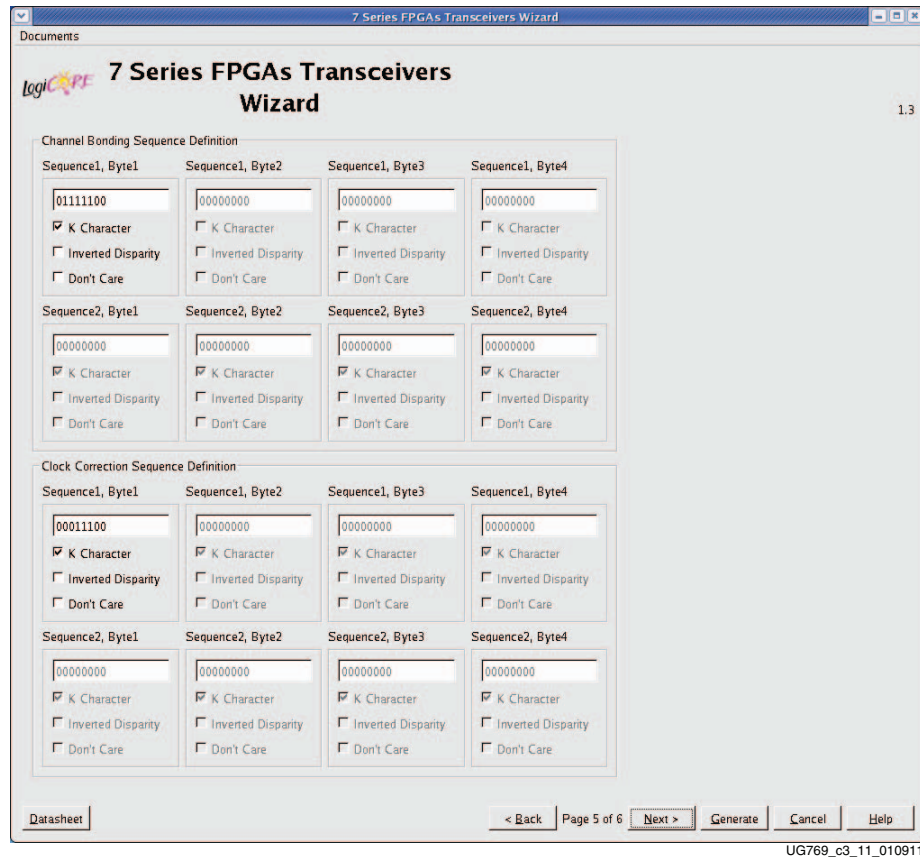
7 Series FPGAs Transceivers Wizard

Documents

LogiCORE 7 Series FPGAs Transceivers Wizard

1.3

Channel Bonding Sequence Definition

Sequence1, Byte1
01111100
K Character
Inverted Disparity
Don't Care

Sequence1, Byte2
00000000
K Character
Inverted Disparity
Don't Care

Sequence1, Byte3
00000000
K Character
Inverted Disparity
Don't Care

Sequence1, Byte4
00000000
K Character
Inverted Disparity
Don't Care

Sequence2, Byte1
00000000
K Character
Inverted Disparity
Don't Care

Sequence2, Byte2
00000000
K Character
Inverted Disparity
Don't Care

Sequence2, Byte3
00000000
K Character
Inverted Disparity
Don't Care

Sequence2, Byte4
00000000
K Character
Inverted Disparity
Don't Care

Clock Correction Sequence Definition

Sequence1, Byte1
00011100
K Character
Inverted Disparity
Don't Care

Sequence1, Byte2
00000000
K Character
Inverted Disparity
Don't Care

Sequence1, Byte3
00000000
K Character
Inverted Disparity
Don't Care

Sequence1, Byte4
00000000
K Character
Inverted Disparity
Don't Care

Sequence2, Byte1
00000000
K Character
Inverted Disparity
Don't Care

Sequence2, Byte2
00000000
K Character
Inverted Disparity
Don't Care

Sequence2, Byte3
00000000
K Character
Inverted Disparity
Don't Care

Sequence2, Byte4
00000000
K Character
Inverted Disparity
Don't Care

Datasheet

< Back Page 5 of 6 Next > Generate Cancel Help

UG769_c3_11_010911